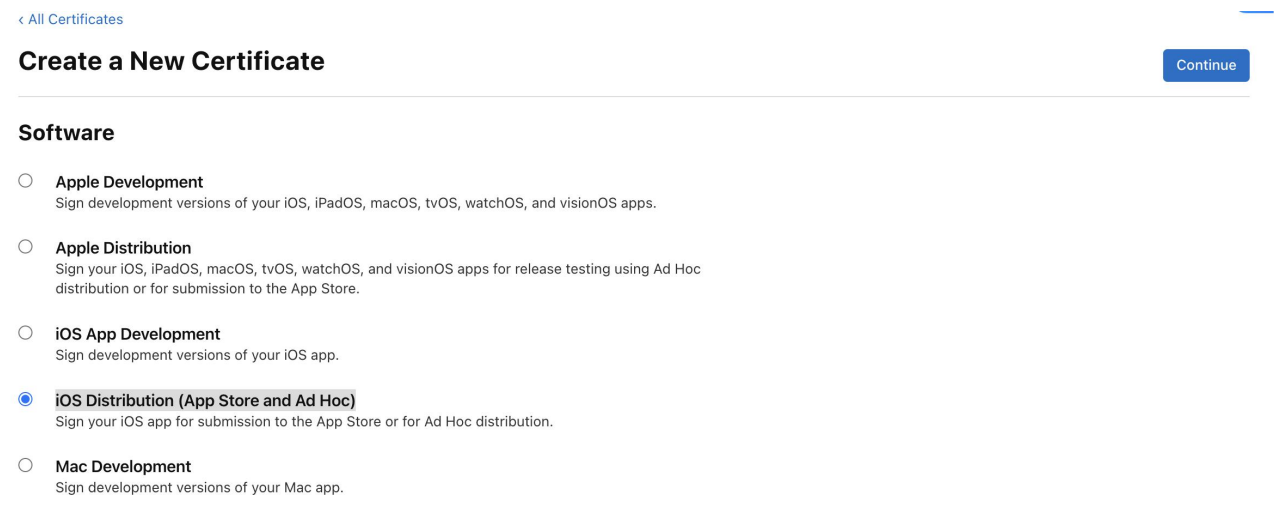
‹ All Certificates

Create a New Certificate

Continue

Software

Apple Development
Sign development versions of your iOS, iPadOS, macOS, tvOS, watchOS, and visionOS apps.

Apple Distribution
Sign your iOS, iPadOS, macOS, tvOS, watchOS, and visionOS apps for release testing using Ad Hoc distribution or for submission to the App Store.

iOS App Development
Sign development versions of your iOS app.

iOS Distribution (App Store and Ad Hoc)
Sign your iOS app for submission to the App Store or for Ad Hoc distribution.

Mac Development
Sign development versions of your Mac app.